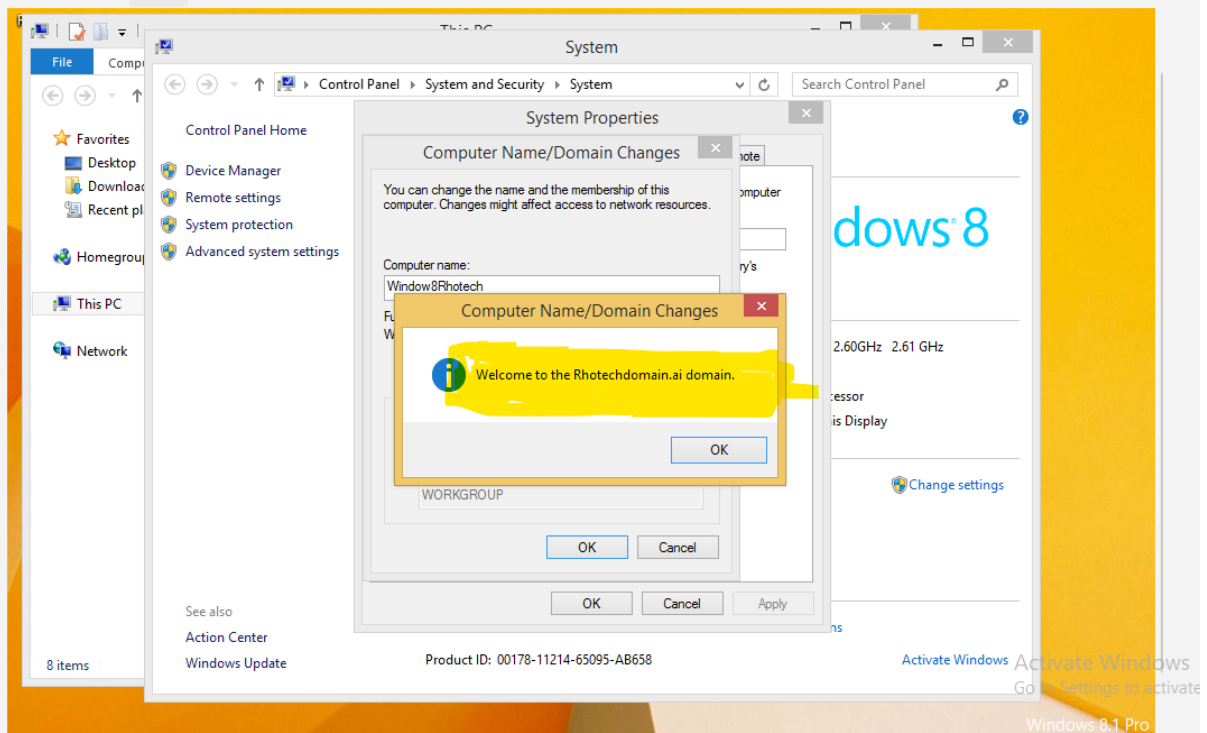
This PC

File
Comp

Favorites
Desktop
Downloa
Recent pl

Homegrou

This PC

Network

8 items

System

Control Panel > System and Security > System

Search Control Panel

Control Panel Home

Device Manager
Remote settings
System protection
Advanced system settings

See also
Action Center
Windows Update

System Properties

Computer Name/Domain Changes

ote

omputer

ry's

You can change the name and the membership of this computer. Changes might affect access to network resources.

Computer name:
Window8Rhotech

Fu
W

Computer Name/Domain Changes

Welcome to the Rhotechdomain.ai domain.

OK

WORKGROUP

OK
Cancel

OK
Cancel
Apply

dows 8

2.60GHz 2.61 GHz

essor
is Display

Change settings

ns

Product ID: 00178-11214-65095-AB658

Activate Windows

Activate Windows
Go to Settings to activate

Windows 8.1 Pro